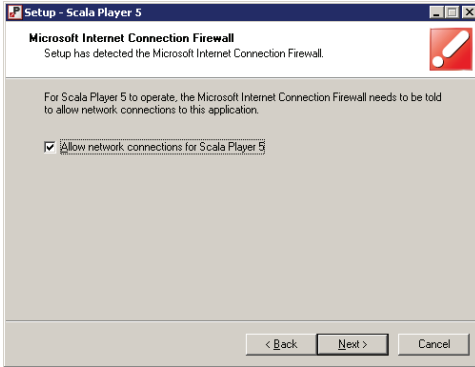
Setup - Scala Player 5

Microsoft Internet Connection Firewall
Setup has detected the Microsoft Internet Connection Firewall.

For Scala Player 5 to operate, the Microsoft Internet Connection Firewall needs to be told to allow network connections to this application.

☑ Allow network connections for Scala Player 5

< Back | Next > | Cancel